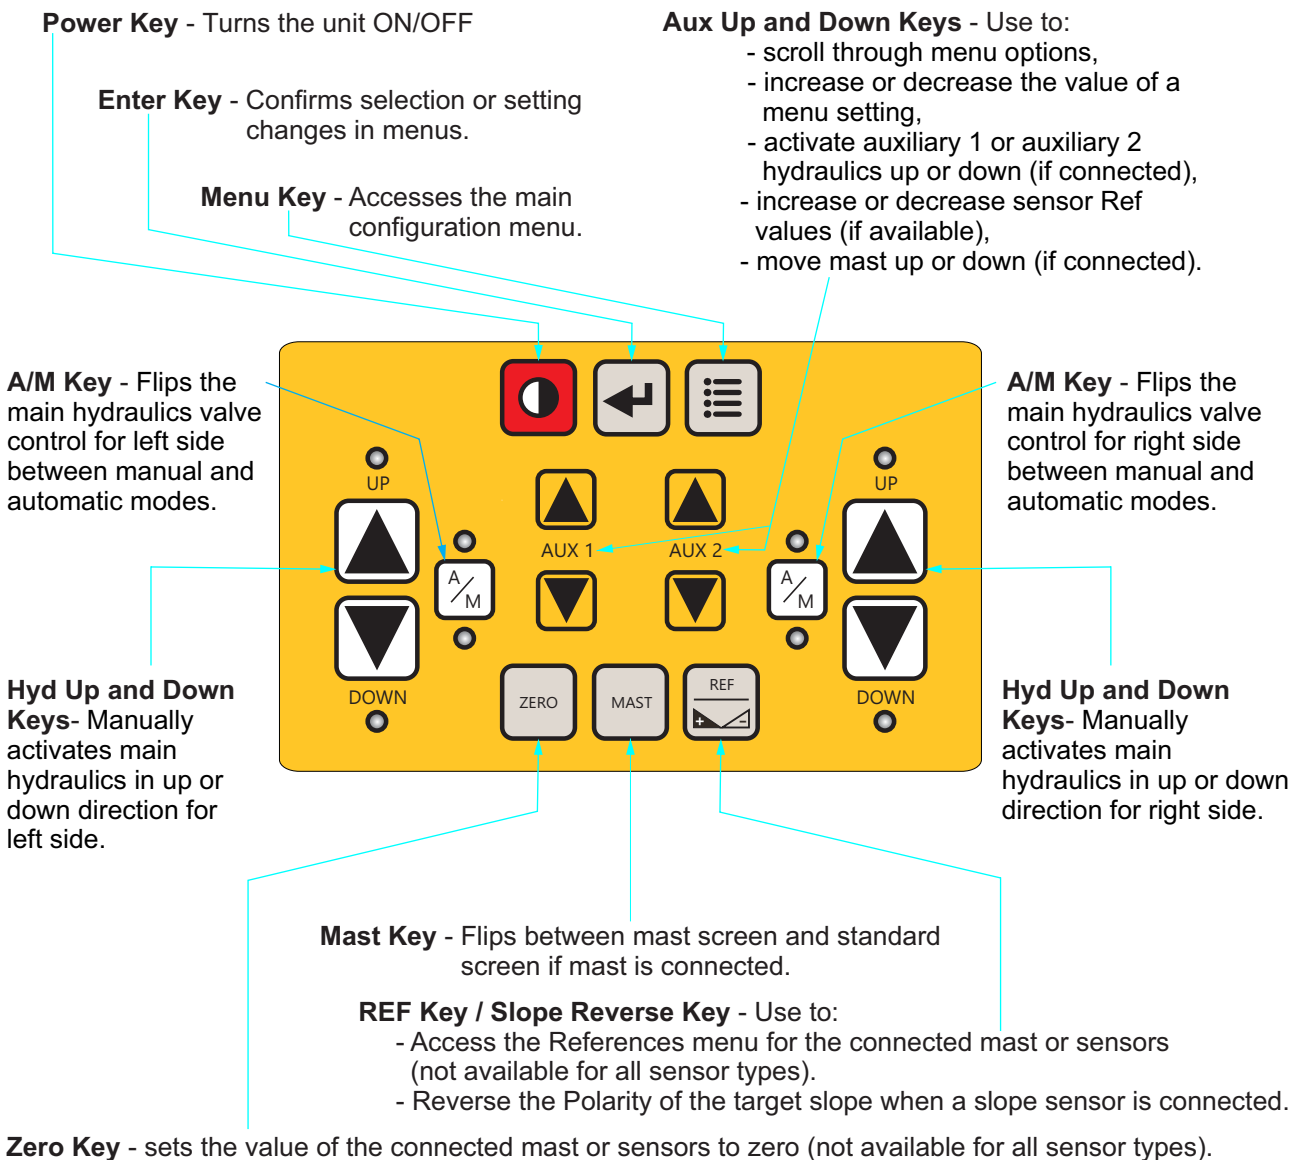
**Power Key** - Turns the unit ON/OFF

**Enter Key** - Confirms selection or setting changes in menus.

**Menu Key** - Accesses the main configuration menu.

**Aux Up and Down Keys** - Use to:
- scroll through menu options,
- increase or decrease the value of a menu setting,
- activate auxiliary 1 or auxiliary 2 hydraulics up or down (if connected),
- increase or decrease sensor Ref values (if available),
- move mast up or down (if connected).

**A/M Key** - Flips the main hydraulics valve control for left side between manual and automatic modes.

**A/M Key** - Flips the main hydraulics valve control for right side between manual and automatic modes.

UP

UP

A/M

AUX 1

AUX 2

A/M

DOWN

DOWN

ZERO

MAST

REF

+

**Hyd Up and Down Keys**- Manually activates main hydraulics in up or down direction for left side.

**Hyd Up and Down Keys**- Manually activates main hydraulics in up or down direction for right side.

**Mast Key** - Flips between mast screen and standard screen if mast is connected.

**REF Key / Slope Reverse Key** - Use to:
- Access the References menu for the connected mast or sensors (not available for all sensor types).
- Reverse the Polarity of the target slope when a slope sensor is connected.

**Zero Key** - sets the value of the connected mast or sensors to zero (not available for all sensor types).